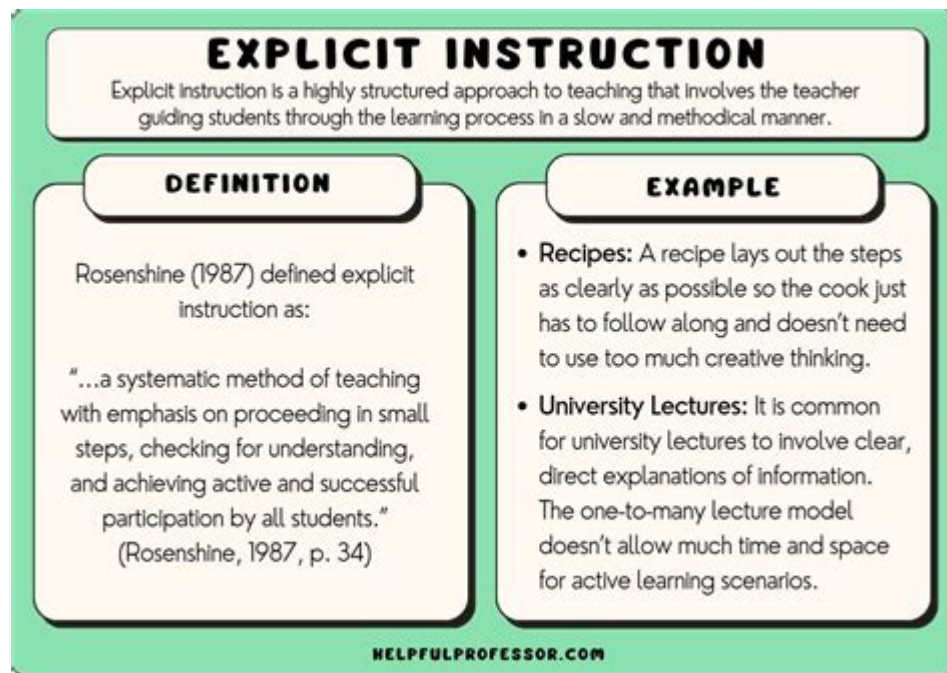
EXPLICIT INSTRUCTION

Explicit instruction is a highly structured approach to teaching that involves the teacher guiding students through the learning process in a slow and methodical manner.

DEFINITION

Rosenshine (1987) defined explicit instruction as:

"...a systematic method of teaching with emphasis on proceeding in small steps, checking for understanding, and achieving active and successful participation by all students." (Rosenshine, 1987, p. 34)

EXAMPLE

• Recipes: A recipe lays out the steps as clearly as possible so the cook just has to follow along and doesn't need to use too much creative thinking.

• University Lectures: It is common for university lectures to involve clear, direct explanations of information. The one-to-many lecture model doesn't allow much time and space for active learning scenarios.

HELPFULPROFESSOR.COM